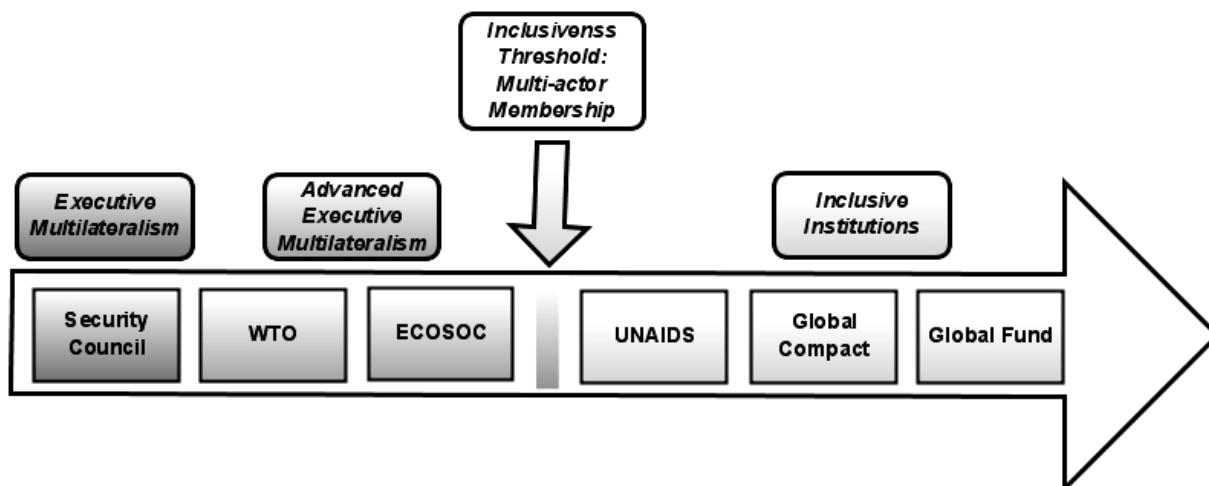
Inclusivenss Threshold: Multi-actor Membership

Executive Multilateralism

Advanced Executive Multilateralism

Inclusive Institutions

Security Council

WTO

ECOSOC

UNAIDS

Global Compact

Global Fund